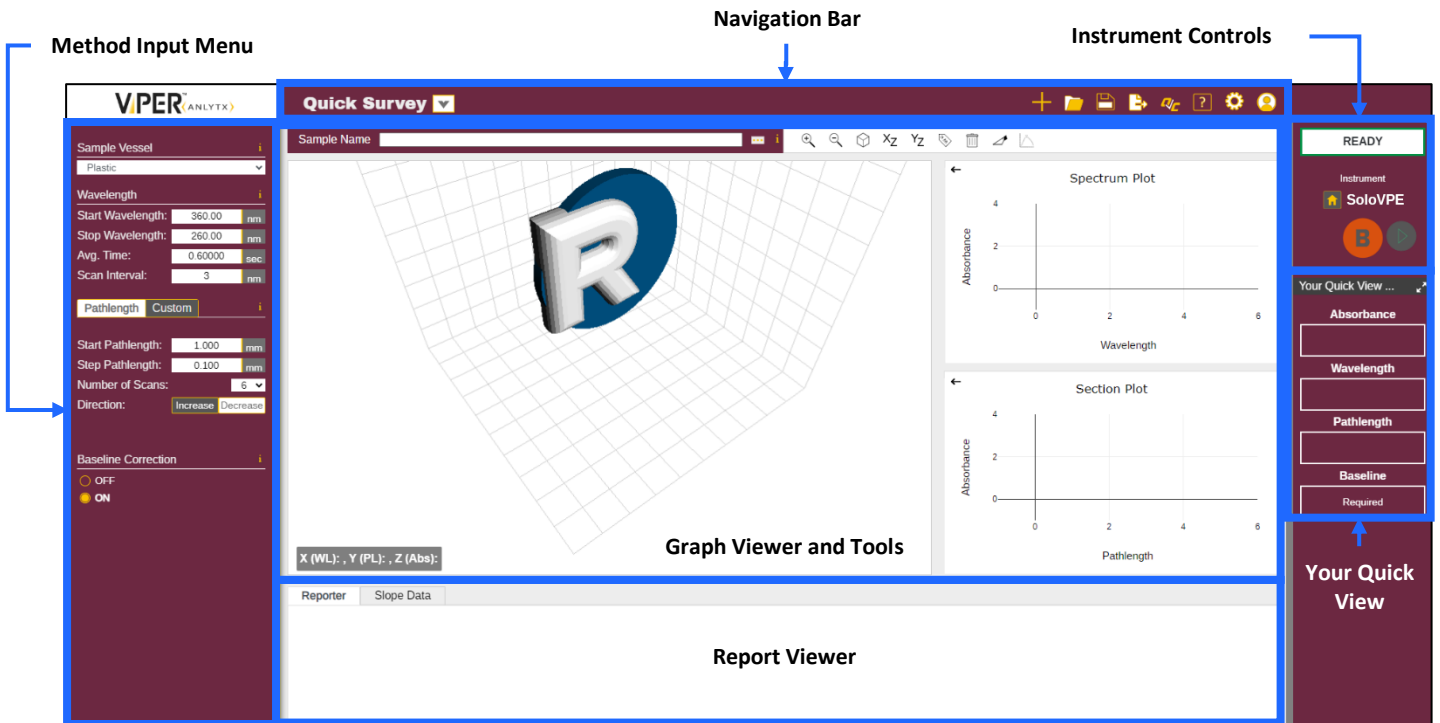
Navigation Bar

Method Input Menu

Instrument Controls

VIPER™ ANLYTX

Quick Survey

Sample Vessel i
Plastic

Wavelength i
Start Wavelength: 360.00 nm
Stop Wavelength: 260.00 nm
Avg. Time: 0.60000 sec
Scan Interval: 3 nm

Pathlength Custom i

Start Pathlength: 1.000 mm
Step Pathlength: 0.100 mm
Number of Scans: 6
Direction: Increase Decrease

Baseline Correction i
OFF
ON

Sample Name i

X (WL): , Y (PL): , Z (Abs):

Spectrum Plot
Absorbance
4
2
0
0 2 4 6
Wavelength

Section Plot
Absorbance
4
2
0
0 2 4 6
Pathlength

Graph Viewer and Tools

Reporter Slope Data

Report Viewer

READY

Instrument
SoloVPE

B

Your Quick View ...

Absorbance

Wavelength

Pathlength

Baseline
Required

Your Quick View